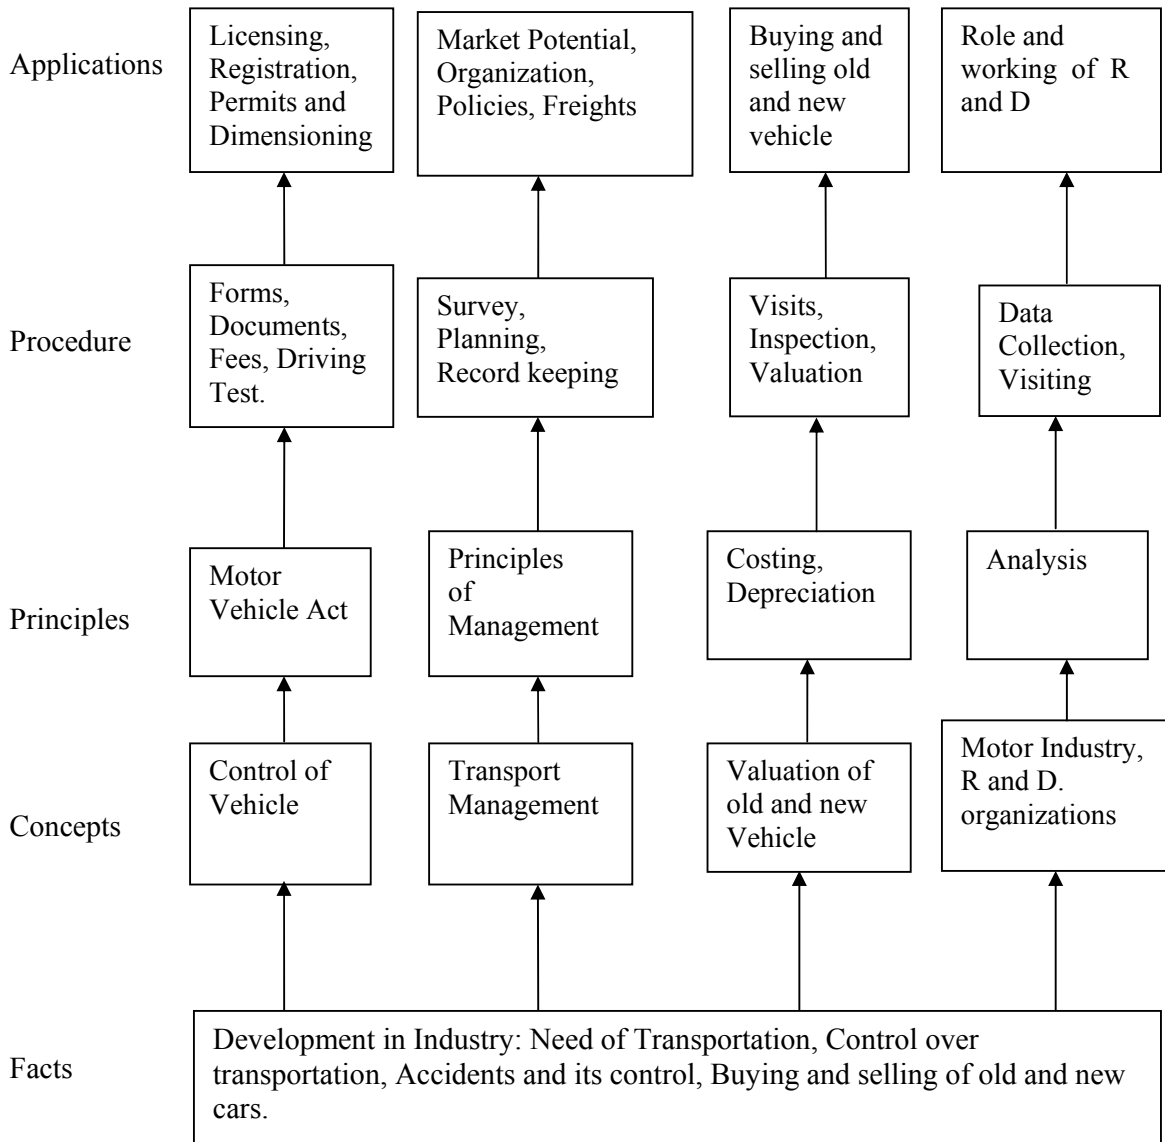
Applications

Licensing, Registration, Permits and Dimensioning

Market Potential, Organization, Policies, Freights

Buying and selling old and new vehicle

Role and working of R and D

Procedure

Forms, Documents, Fees, Driving Test.

Survey, Planning, Record keeping

Visits, Inspection, Valuation

Data Collection, Visiting

Principles

Motor Vehicle Act

Principles of Management

Costing, Depreciation

Analysis

Concepts

Control of Vehicle

Transport Management

Valuation of old and new Vehicle

Motor Industry, R and D. organizations

Facts

Development in Industry: Need of Transportation, Control over transportation, Accidents and its control, Buying and selling of old and new cars.